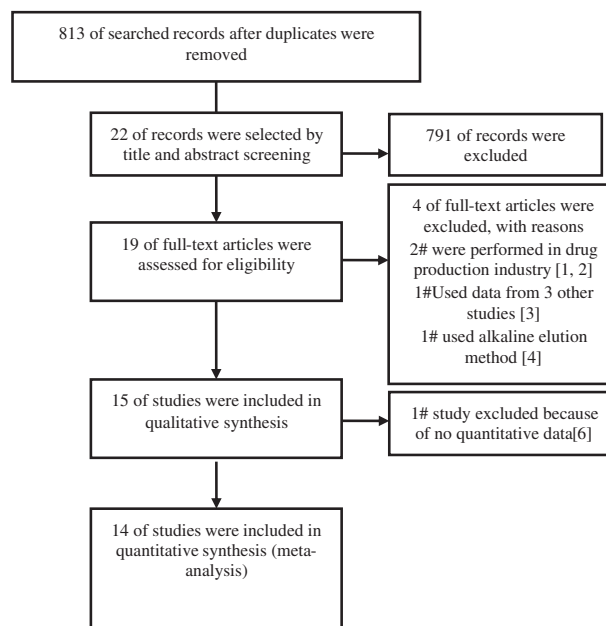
813 of searched records after duplicates were removed

22 of records were selected by title and abstract screening

791 of records were excluded

19 of full-text articles were assessed for eligibility

4 of full-text articles were excluded, with reasons
2# were performed in drug production industry [1, 2]
1#Used data from 3 other studies [3]
1# used alkaline elution method [4]

15 of studies were included in qualitative synthesis

1# study excluded because of no quantitative data[6]

14 of studies were included in quantitative synthesis (meta-analysis)